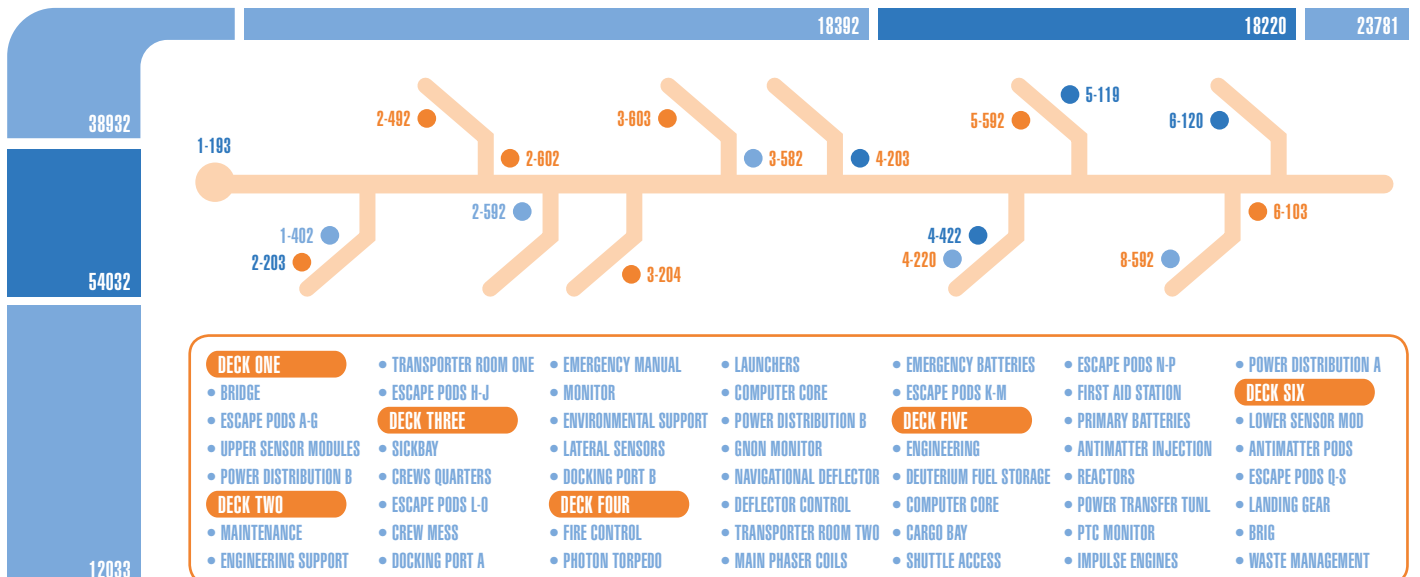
18392

18220

23781

38932

54032

12033

1-193

2-492

2-602

3-603

3-582

4-203

5-592

5-119

6-120

1-402

2-203

2-592

3-204

4-422

4-220

8-592

6-103

DECK ONE
• BRIDGE
• ESCAPE PODS A-G
• UPPER SENSOR MODULES
• POWER DISTRIBUTION B
DECK TWO
• MAINTENANCE
• ENGINEERING SUPPORT

• TRANSPORTER ROOM ONE
• ESCAPE PODS H-J
DECK THREE
• SICKBAY
• CREWS QUARTERS
• ESCAPE PODS L-O
• CREW MESS
• DOCKING PORT A

• EMERGENCY MANUAL
• MONITOR
• ENVIRONMENTAL SUPPORT
• LATERAL SENSORS
• DOCKING PORT B
DECK FOUR
• FIRE CONTROL
• PHOTON TORPEDO

• LAUNCHERS
• COMPUTER CORE
• POWER DISTRIBUTION B
• GNON MONITOR
• NAVIGATIONAL DEFLECTOR
• DEFLECTOR CONTROL
• TRANSPORTER ROOM TWO
• MAIN PHASER COILS

• EMERGENCY BATTERIES
• ESCAPE PODS K-M
DECK FIVE
• ENGINEERING
• DEUTERIUM FUEL STORAGE
• COMPUTER CORE
• CARGO BAY
• SHUTTLE ACCESS

• ESCAPE PODS N-P
• FIRST AID STATION
• PRIMARY BATTERIES
• ANTIMATTER INJECTION
• REACTORS
• POWER TRANSFER TUNL
• PTC MONITOR
• IMPULSE ENGINES

• POWER DISTRIBUTION A
DECK SIX
• LOWER SENSOR MOD
• ANTIMATTER PODS
• ESCAPE PODS Q-S
• LANDING GEAR
• BRIG
• WASTE MANAGEMENT